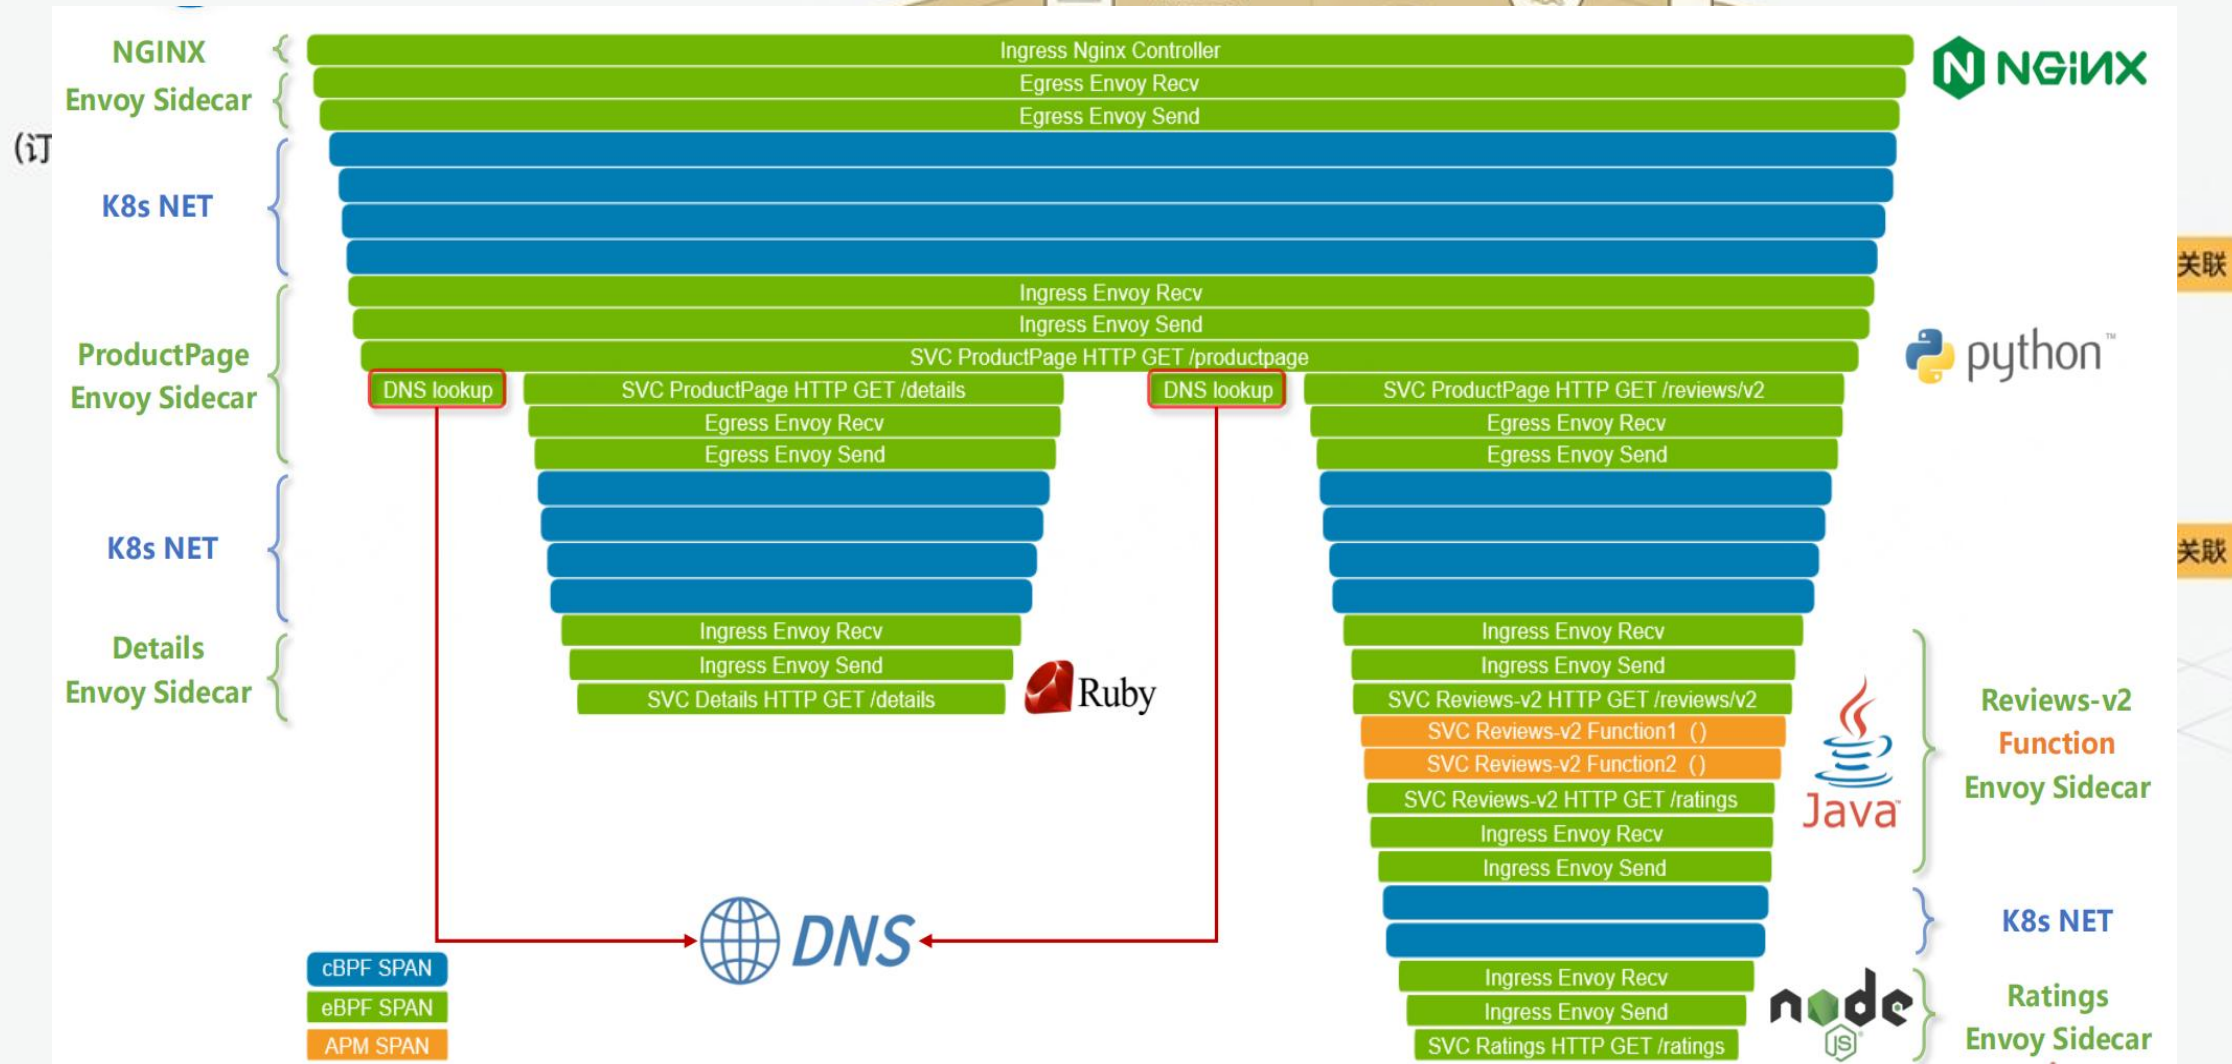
NGINX
Envoy Sidecar
(订
K8s NET
ProductPage
Envoy Sidecar
K8s NET
Details
Envoy Sidecar

Ingress Nginx Controller
Egress Envoy Recv
Egress Envoy Send
Ingress Envoy Recv
Ingress Envoy Send
SVC ProductPage HTTP GET /productpage
DNS lookup
SVC ProductPage HTTP GET /details
Egress Envoy Recv
Egress Envoy Send
Ingress Envoy Recv
Ingress Envoy Send
SVC Details HTTP GET /details
Ruby
DNS lookup
SVC ProductPage HTTP GET /reviews/v2
Egress Envoy Recv
Egress Envoy Send
Ingress Envoy Recv
Ingress Envoy Send
SVC Reviews-v2 HTTP GET /reviews/v2
SVC Reviews-v2 Function1 ()
SVC Reviews-v2 Function2 ()
SVC Reviews-v2 HTTP GET /ratings
Ingress Envoy Recv
Ingress Envoy Send
Ingress Envoy Recv
Ingress Envoy Send
SVC Ratings HTTP GET /ratings

DNS
cBPF SPAN
eBPF SPAN
APM SPAN

NGINX
关联
python™
关联
Java
Reviews-v2
Function
Envoy Sidecar
K8s NET
node JS
Ratings
Envoy Sidecar